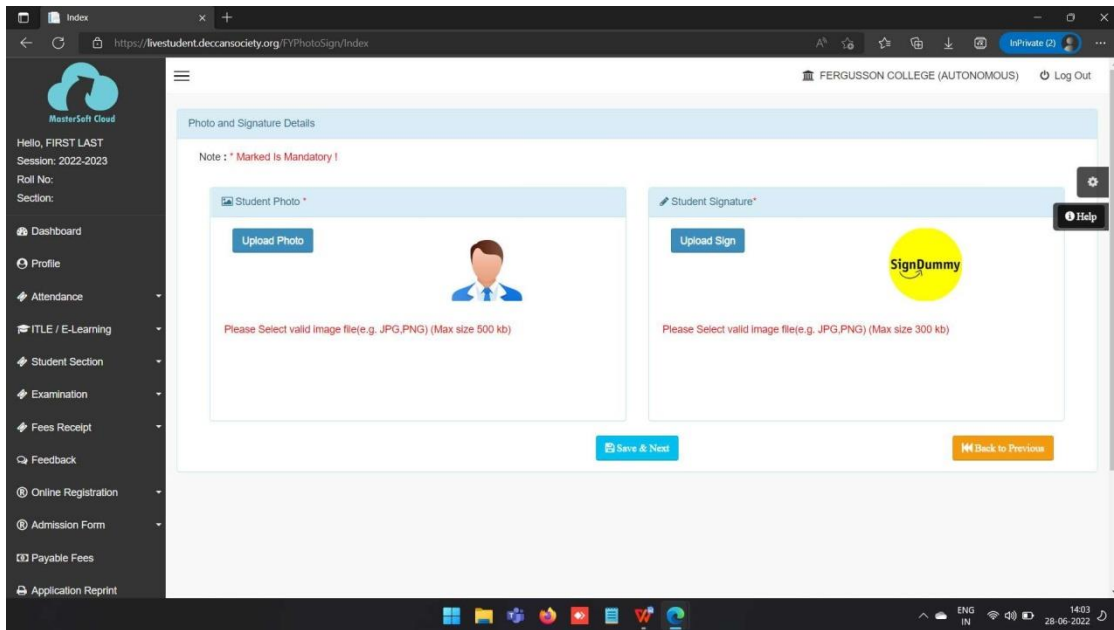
Index

https://livestudent.deccansociety.org/FYPhotoSign/Index

InPrivate (2)

MasterSoft Cloud

Hello, FIRST LAST
Session: 2022-2023
Roll No:
Section:

Dashboard
Profile
Attendance
ITLE / E-Learning
Student Section
Examination
Fees Receipt
Feedback
Online Registration
Admission Form
Payable Fees
Application Reprint

FERGUSSON COLLEGE (AUTONOMOUS)

Log Out

Photo and Signature Details

Note : * Marked Is Mandatory !

Student Photo *

Upload Photo

Please Select valid image file(e.g. JPG,PNG) (Max size 500 kb)

Student Signature*

Upload Sign

SignDummy

Please Select valid image file(e.g. JPG,PNG) (Max size 300 kb)

Save & Next

Back to Previous

Help

ENG IN

14:03
28-06-2022